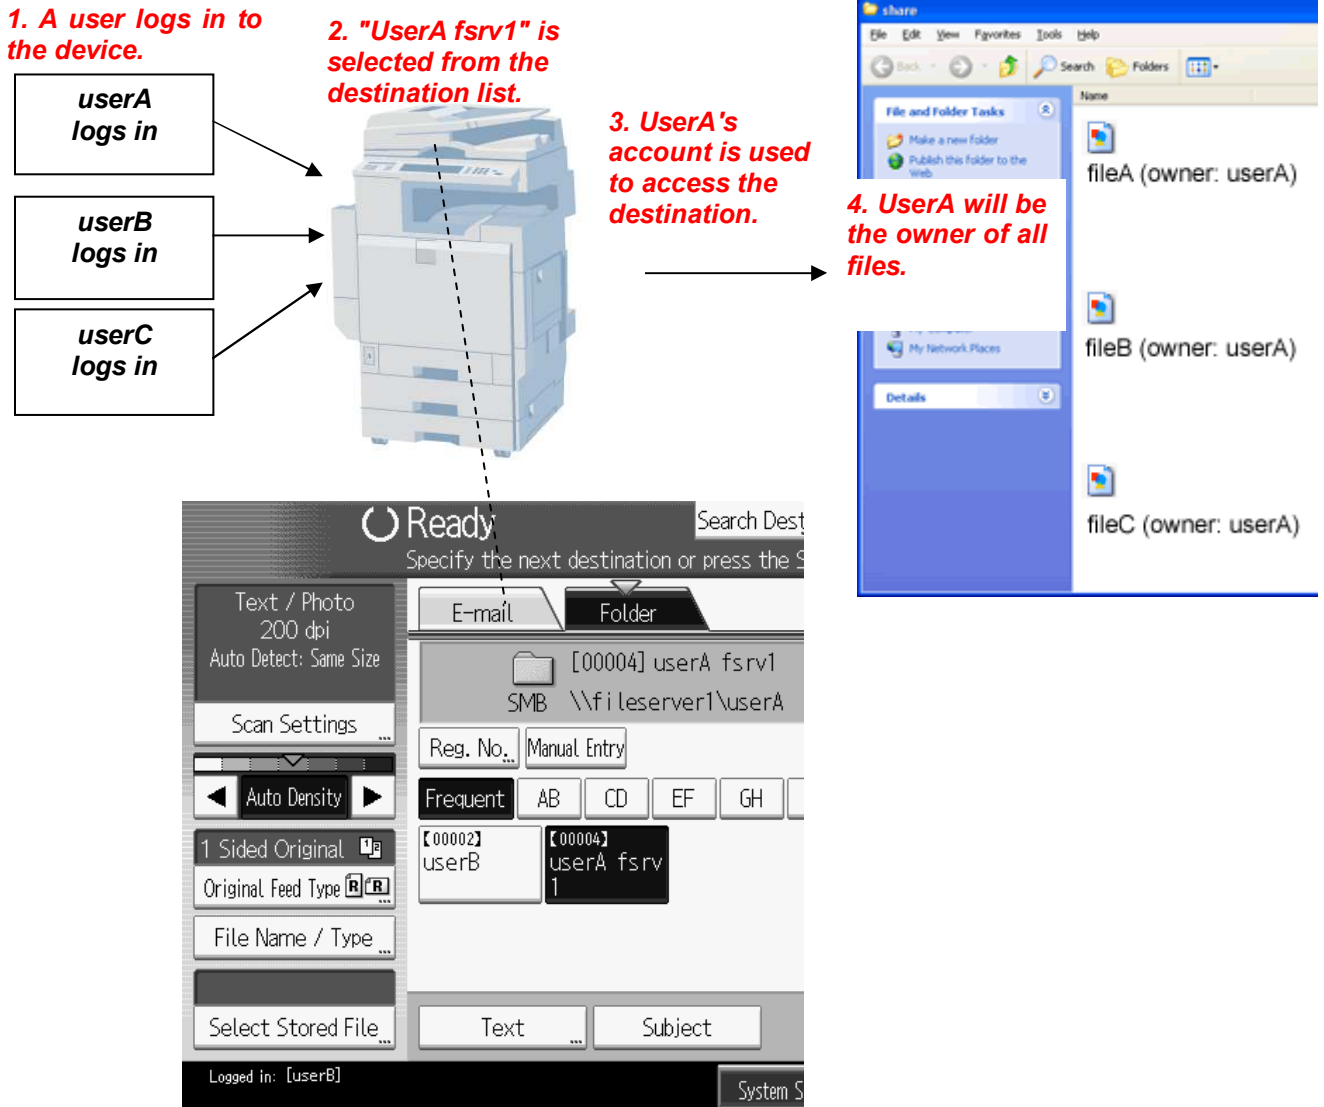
1. A user logs in to the device.

userA logs in

userB logs in

userC logs in

2. "UserA fsrv1" is selected from the destination list.

3. UserA's account is used to access the destination.

4. UserA will be the owner of all files.

share

File Edit View Favorites Tools Help

Back Search Folders

File and Folder Tasks

Make a new folder

Publish this folder to the Web

My Network Places

Details

Name

fileA (owner: userA)

fileB (owner: userA)

fileC (owner: userA)

Ready

Search Dest

Specify the next destination or press the S

Text / Photo
200 dpi
Auto Detect: Same Size

Scan Settings

Auto Density

1 Sided Original

Original Feed Type

File Name / Type

Select Stored File

E-mail

Folder

[00004] userA fsrv1

SMB \\fileserver1\userA

Reg. No.

Manual Entry

Frequent

AB

CD

EF

GH

[00002] userB

[00004] userA fsrv 1

Text

Subject

Logged in: [userB]

System S